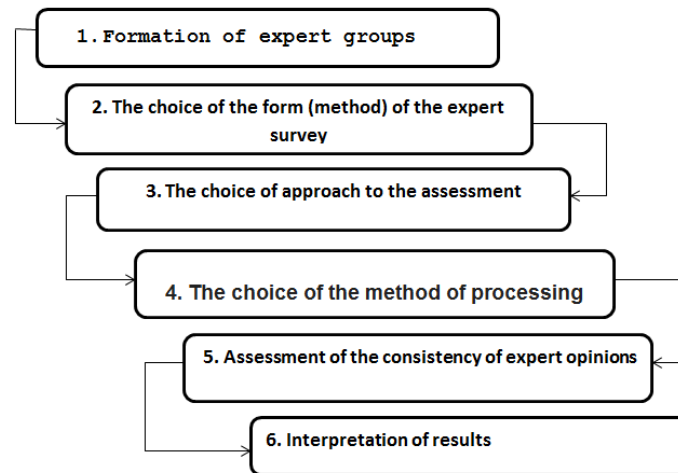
1. Formation of expert groups

2. The choice of the form (method) of the expert survey

3. The choice of approach to the assessment

4. The choice of the method of processing

5. Assessment of the consistency of expert opinions

6. Interpretation of results